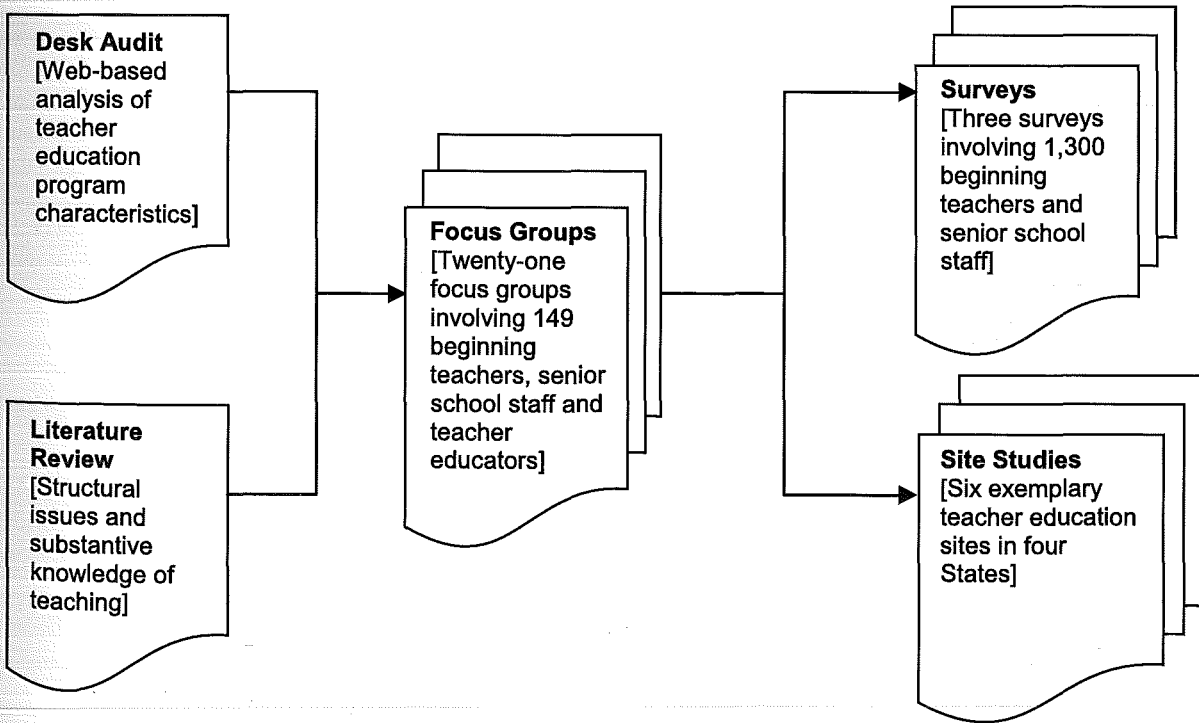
**Desk Audit**
[Web-based analysis of teacher education program characteristics]

**Literature Review**
[Structural issues and substantive knowledge of teaching]

**Focus Groups**
[Twenty-one focus groups involving 149 beginning teachers, senior school staff and teacher educators]

**Surveys**
[Three surveys involving 1,300 beginning teachers and senior school staff]

**Site Studies**
[Six exemplary teacher education sites in four States]